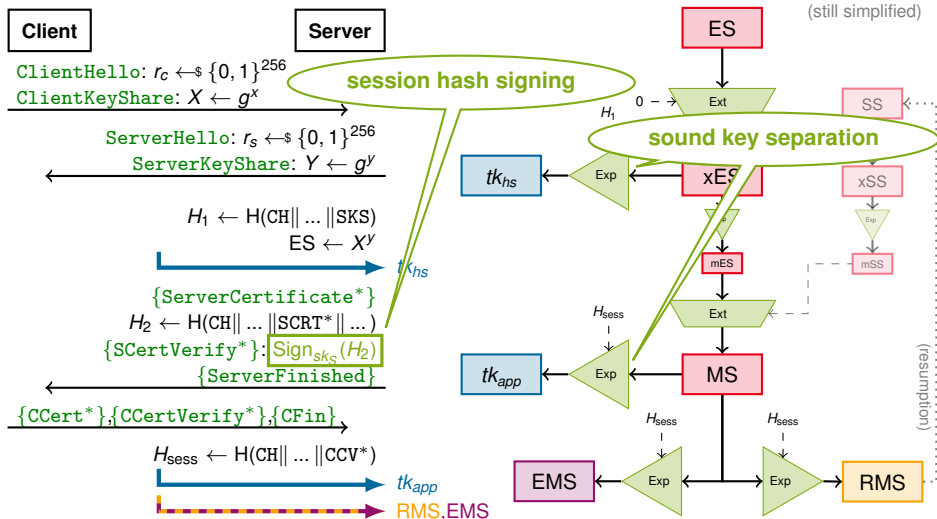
(still simplified)

Client

Server

ClientHello: $r_c \leftarrow\$ \{0,1\}^{256}$
ClientKeyShare: $X \leftarrow g^x$

session hash signing

ServerHello: $r_s \leftarrow\$ \{0,1\}^{256}$
ServerKeyShare: $Y \leftarrow g^y$

$H_1 \leftarrow \mathrm{H}(\mathtt{CH}\| \dots \|\mathtt{SKS})$
$\mathrm{ES} \leftarrow X^y$

$tk_{hs}$

{ServerCertificate*}
$H_2 \leftarrow \mathrm{H}(\mathtt{CH}\| \dots \|\mathtt{SCRT}^*\| \dots)$
{SCertVerify*}: $\mathrm{Sign}_{sk_S}(H_2)$
{ServerFinished}

{CCert*},{CCertVerify*},{CFin}

$H_{\mathrm{sess}} \leftarrow \mathrm{H}(\mathtt{CH}\| \dots \|\mathtt{CCV}^*)$

$tk_{app}$

RMS,EMS

ES

0

Ext

$H_1$

SS

sound key separation

$tk_{hs}$

Exp

xES

xSS

Exp

mES

mSS

$H_{\mathrm{sess}}$

Ext

$tk_{app}$

Exp

MS

(resumption)

$H_{\mathrm{sess}}$

$H_{\mathrm{sess}}$

EMS

Exp

Exp

RMS